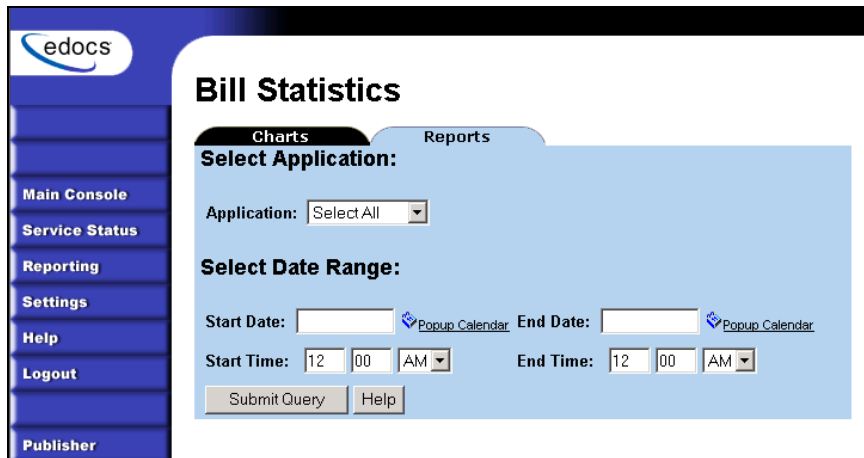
edocs

Main Console
Service Status
Reporting
Settings
Help
Logout
Publisher

Bill Statistics

Charts
Reports

Select Application:

Application: Select All

Select Date Range:

Start Date: Popup Calendar End Date: Popup Calendar

Start Time: 12 00 AM End Time: 12 00 AM

Submit Query Help